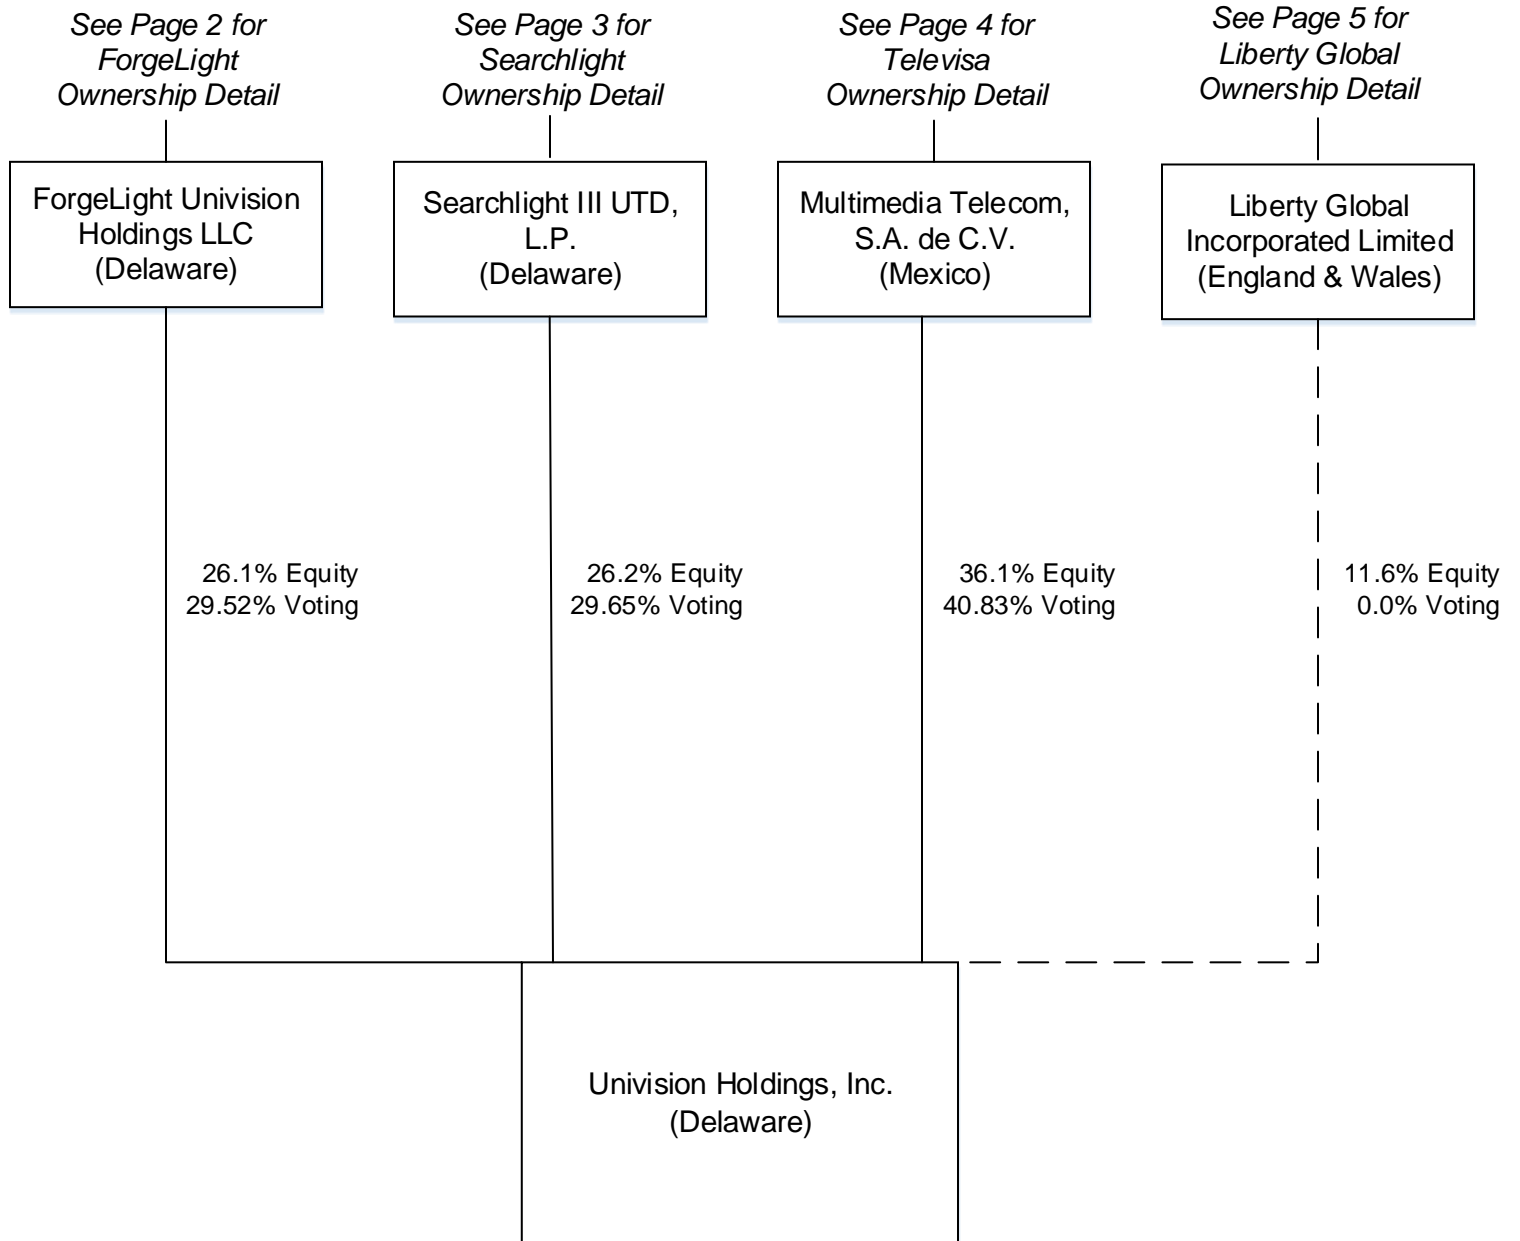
See Page 2 for ForgeLight Ownership Detail

See Page 3 for Searchlight Ownership Detail

See Page 4 for Televisa Ownership Detail

See Page 5 for Liberty Global Ownership Detail

ForgeLight Univision Holdings LLC (Delaware)

Searchlight III UTD, L.P. (Delaware)

Multimedia Telecom, S.A. de C.V. (Mexico)

Liberty Global Incorporated Limited (England & Wales)

26.1% Equity
29.52% Voting

26.2% Equity
29.65% Voting

36.1% Equity
40.83% Voting

11.6% Equity
0.0% Voting

Univision Holdings, Inc. (Delaware)